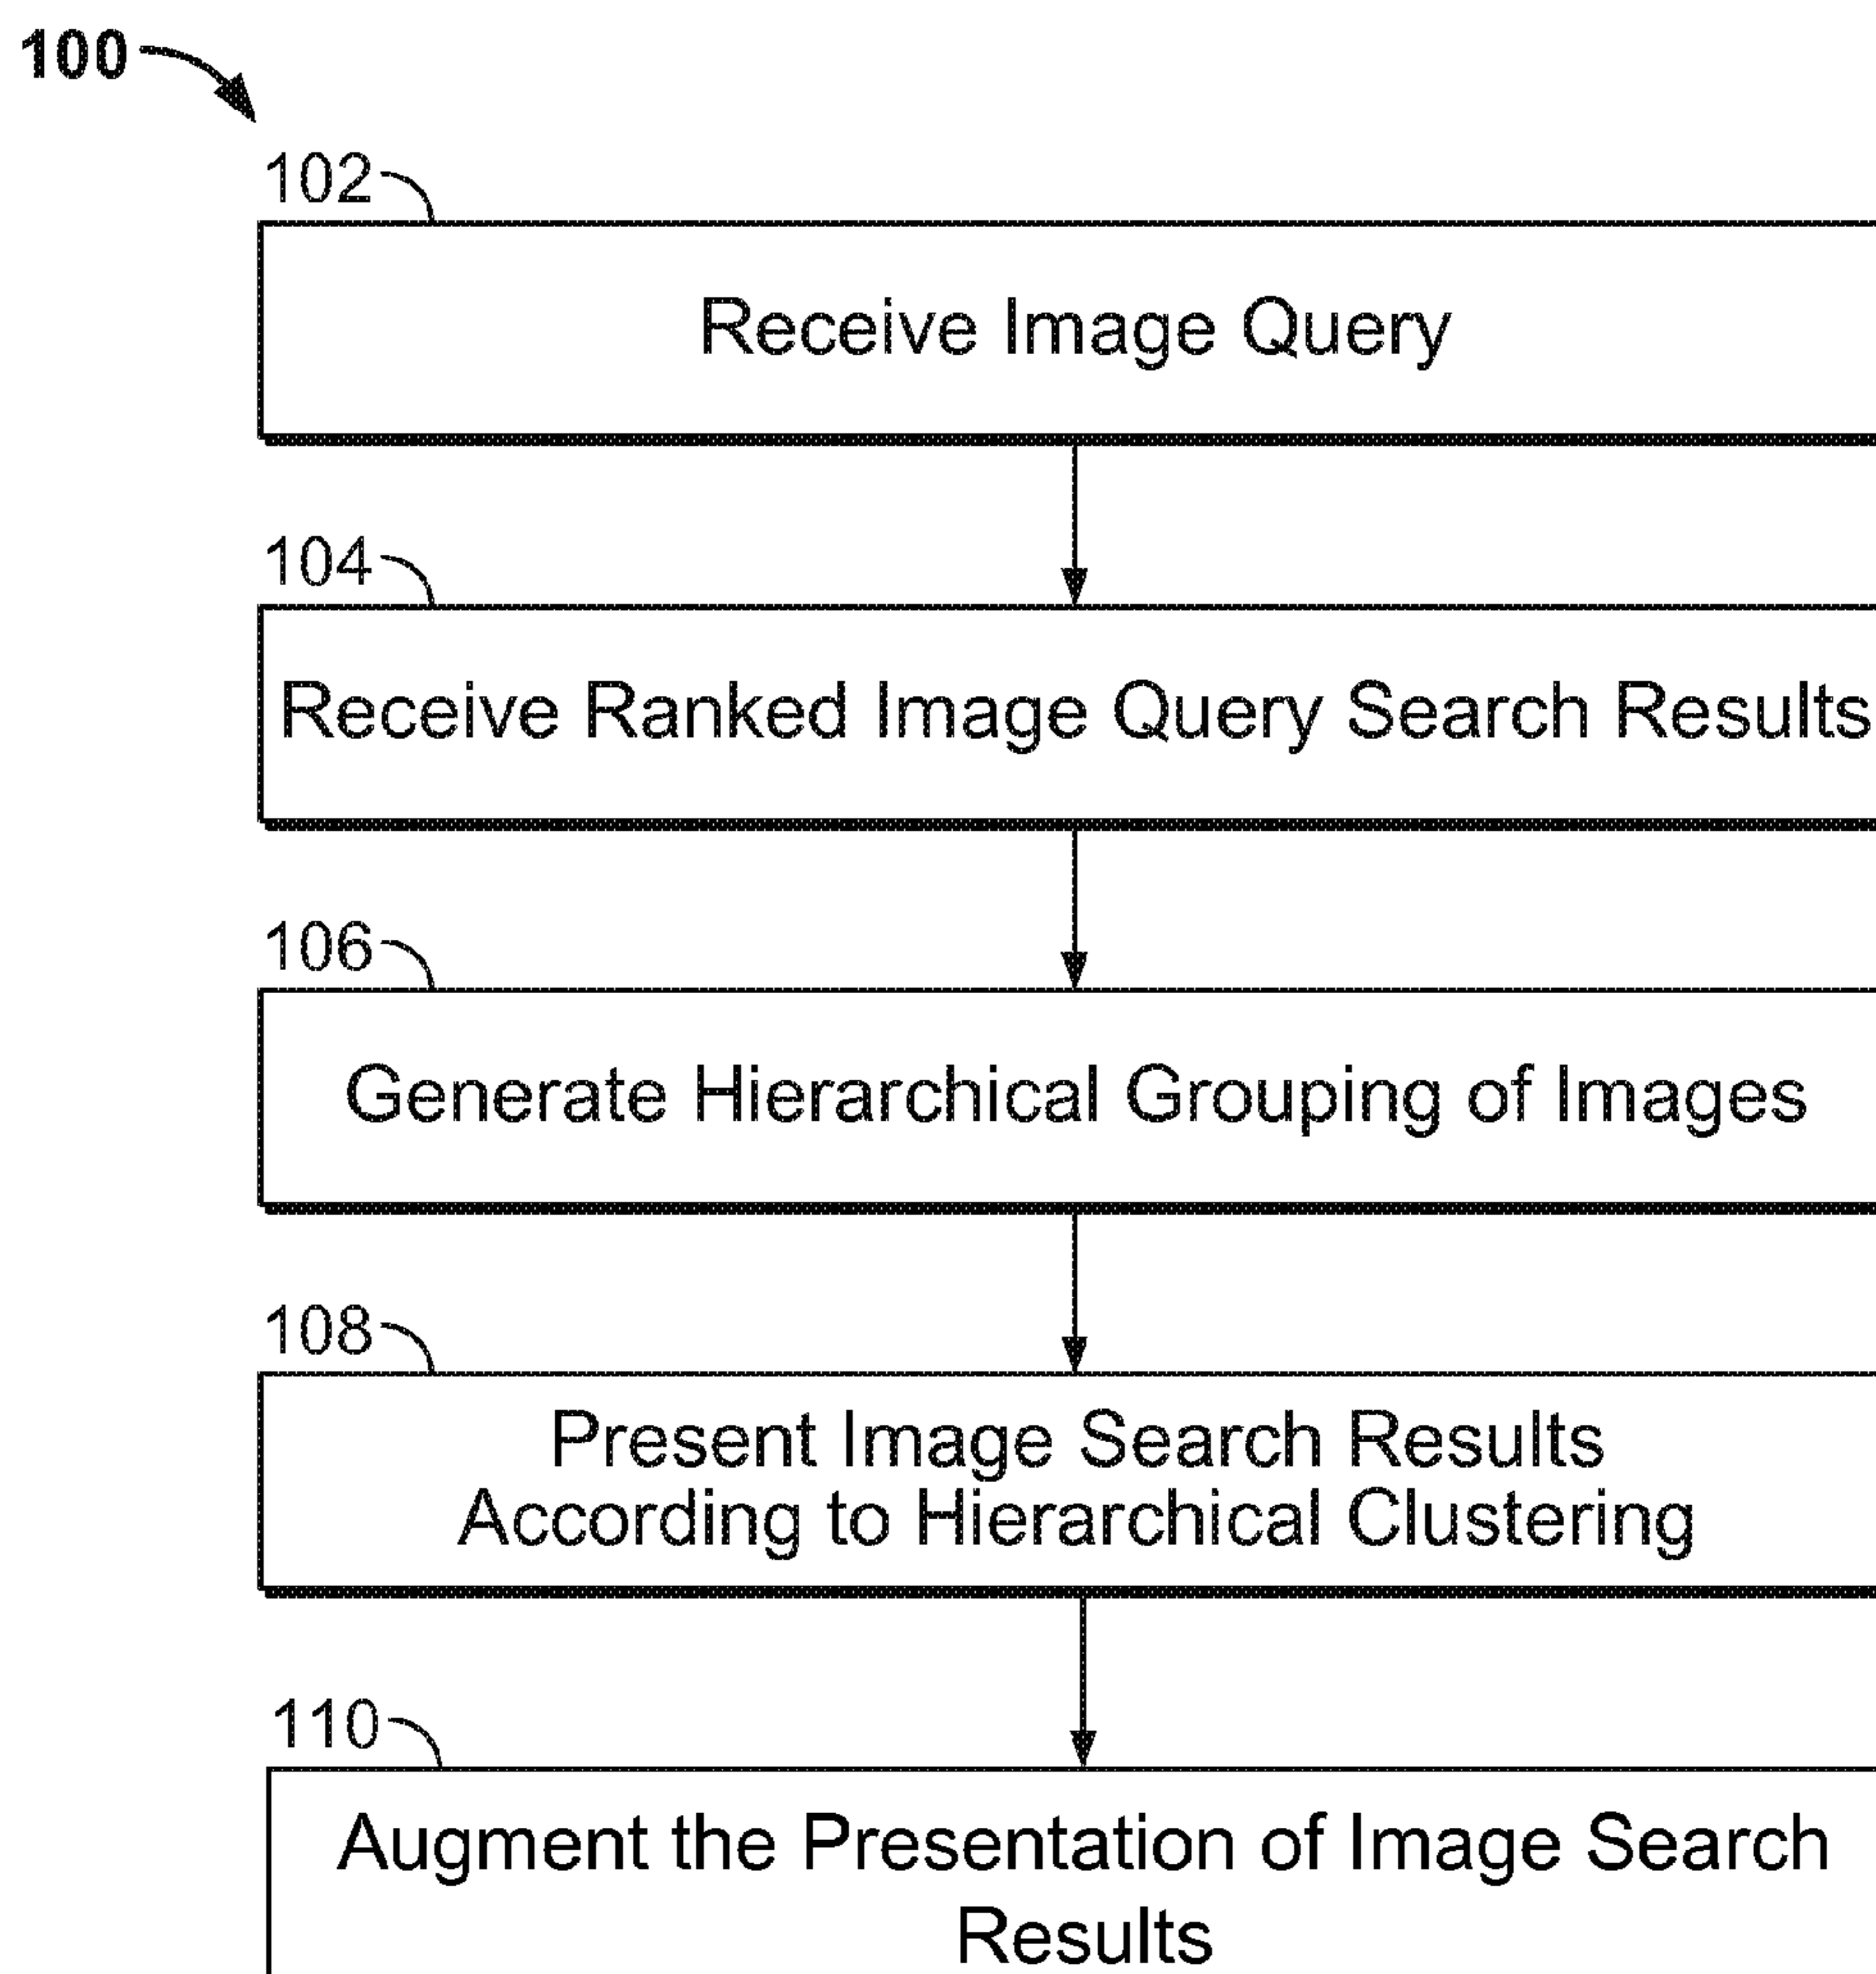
100

102

Receive Image Query

104

Receive Ranked Image Query Search Results

106

Generate Hierarchical Grouping of Images

108

Present Image Search Results According to Hierarchical Clustering

110

Augment the Presentation of Image Search Results